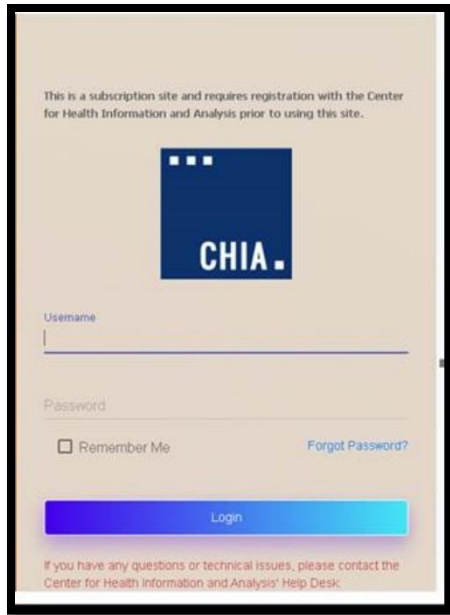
This is a subscription site and requires registration with the Center for Health Information and Analysis prior to using this site.

CHIA.

Username

Password

Remember Me

Forgot Password?

Login

If you have any questions or technical issues, please contact the Center for Health Information and Analysis' Help Desk: